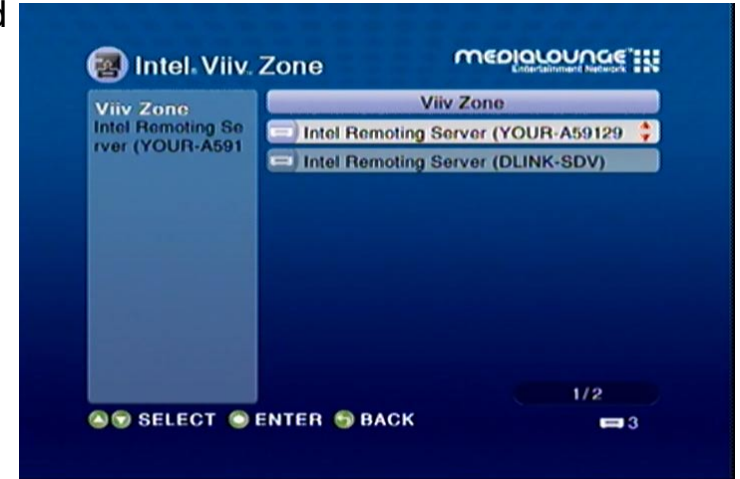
d

Intel. Viiv. Zone

MEDIALOUNGE
Entertainment Network

Viiv Zone
Intel Remoting Server (YOUR-A591

Viiv Zone

Intel Remoting Server (YOUR-A59129

Intel Remoting Server (DLINK-SDV)

1/2

SELECT ENTER BACK

3